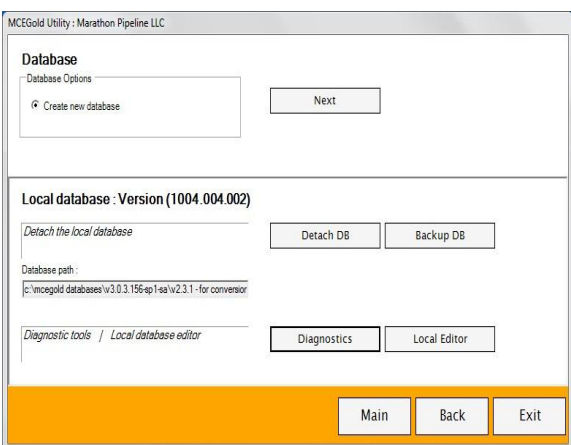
MCEGold Utility : Marathon Pipeline LLC

Database

Database Options

Create new database

Next

Local database : Version (1004.004.002)

Detach the local database

Detach DB

Backup DB

Database path :

c:\mcegold databases\v3.0.3.156-sp1-sa\v2.3.1 - for conversion

Diagnostic tools | Local database editor

Diagnostics

Local Editor

Main

Back

Exit